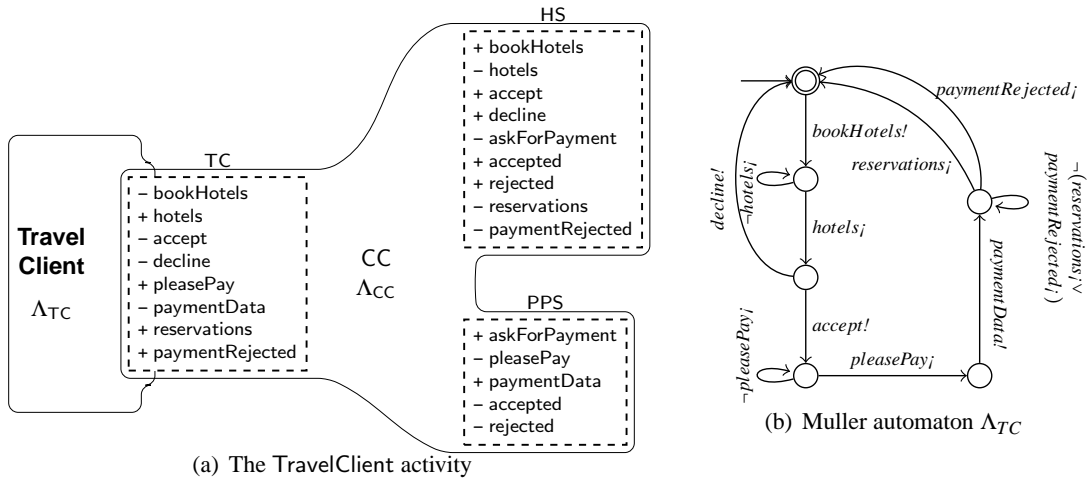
HS

+ bookHotels
– hotels
+ accept
+ decline
– askForPayment
+ accepted
+ rejected
– reservations
– paymentRejected

TC

– bookHotels
+ hotels
– accept
– decline
+ pleasePay
– paymentData
+ reservations
+ paymentRejected

**Travel Client**

$\Lambda_{TC}$

CC
$\Lambda_{CC}$

PPS

+ askForPayment
– pleasePay
+ paymentData
– accepted
– rejected

(a) The TravelClient activity

paymentRejected¡

bookHotels!

reservations¡

$\neg$(reservations¡ $\vee$ paymentRejected¡)

decline!

$\neg$hotels¡

hotels¡

paymentData!

$\neg$pleasePay¡

accept!

pleasePay¡

(b) Muller automaton $\Lambda_{TC}$